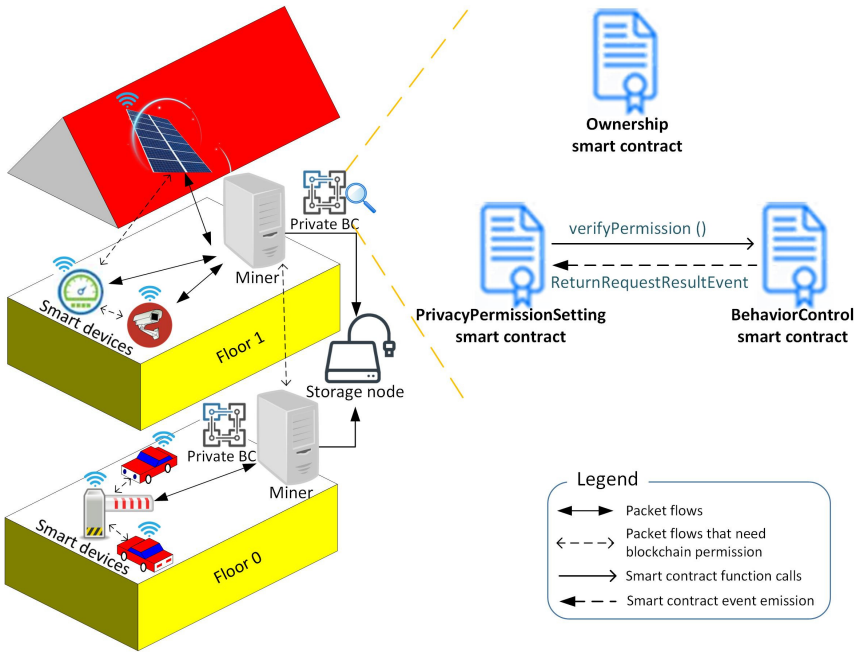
Private BC

Miner

Smart devices

Floor 1

Storage node

Private BC

Miner

Smart devices

Floor 0

Ownership smart contract

verifyPermission ()

ReturnRequestResultEvent

PrivacyPermissionSetting smart contract

BehaviorControl smart contract

Legend

Packet flows

Packet flows that need blockchain permission

Smart contract function calls

Smart contract event emission